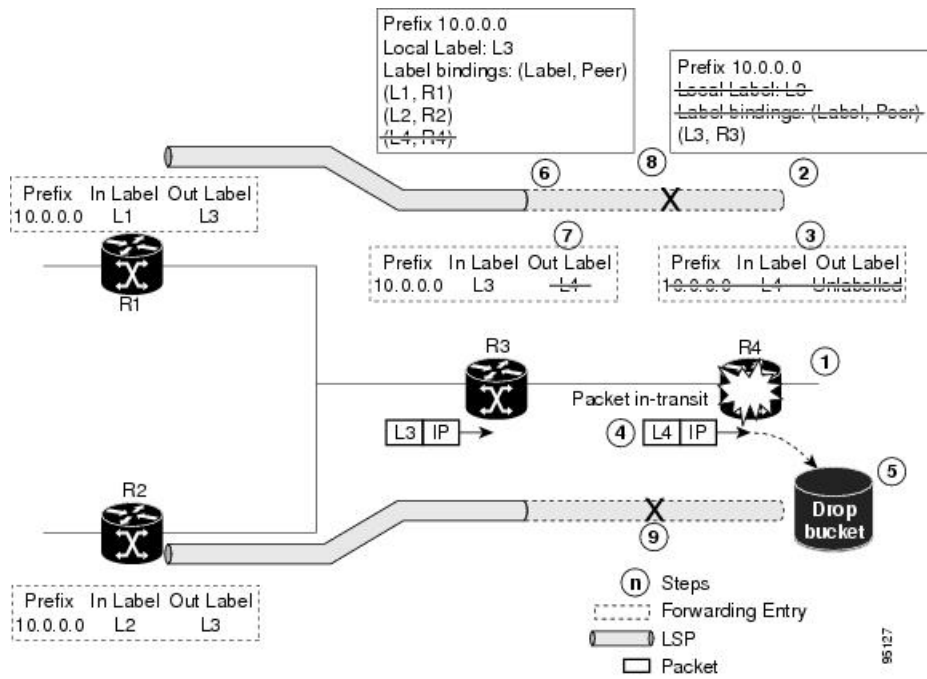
Prefix 10.0.0.0
Local Label: L3
Label bindings: (Label, Peer)
(L1, R1)
(L2, R2)
(L4, R4)

Prefix 10.0.0.0
Local Label: L3
Label bindings: (Label, Peer)
(L3, R3)

6

8

2

X

| Prefix | In Label | Out Label |
|---|---|---|
| 10.0.0.0 | L1 | L3 |

7

3

| Prefix | In Label | Out Label |
|---|---|---|
| 10.0.0.0 | L3 | L4 |

| Prefix | In Label | Out Label |
|---|---|---|
| 10.0.0.0 | L4 | Unlabelled |

R1

R3

R4

1

Packet in-transit

L3 IP

4 L4 IP

5

R2

Drop bucket

X

9

| Prefix | In Label | Out Label |
|---|---|---|
| 10.0.0.0 | L2 | L3 |

n Steps
Forwarding Entry
LSP
Packet

95127